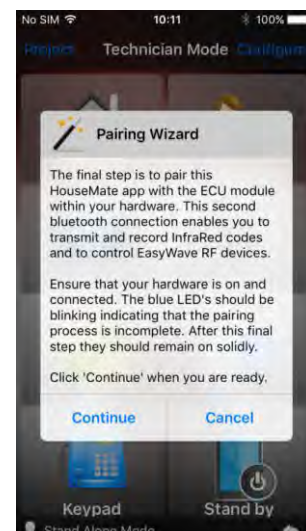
No SIM 10:11 100%

Project Technician Mode Configure

Pairing Wizard

The final step is to pair this HouseMate app with the ECU module within your hardware. This second bluetooth connection enables you to transmit and record InfraRed codes and to control EasyWave RF devices.

Ensure that your hardware is on and connected. The blue LED's should be blinking indicating that the pairing process is incomplete. After this final step they should remain on solidly.

Click 'Continue' when you are ready.

Continue Cancel

Keypad Stand by

Stand Alone Mode